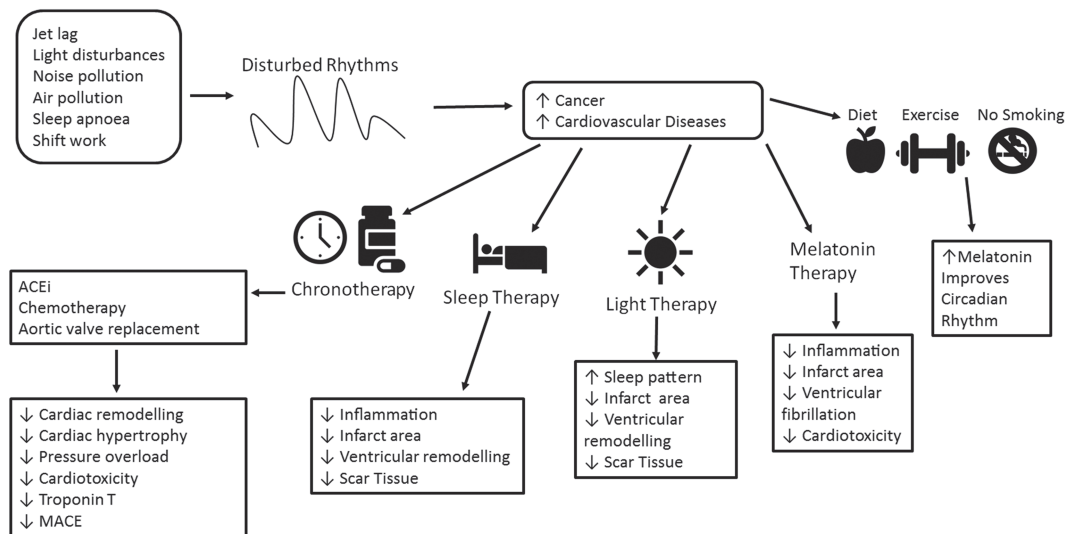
Jet lag
Light disturbances
Noise pollution
Air pollution
Sleep apnoea
Shift work

Disturbed Rhythms

↑ Cancer
↑ Cardiovascular Diseases

Diet Exercise No Smoking

↑Melatonin
Improves
Circadian
Rhythm

Chronotherapy

ACEi
Chemotherapy
Aortic valve replacement

↓ Cardiac remodelling
↓ Cardiac hypertrophy
↓ Pressure overload
↓ Cardiotoxicity
↓ Troponin T
↓ MACE

Sleep Therapy

↓ Inflammation
↓ Infarct area
↓ Ventricular remodelling
↓ Scar Tissue

Light Therapy

↑ Sleep pattern
↓ Infarct area
↓ Ventricular remodelling
↓ Scar Tissue

Melatonin Therapy

↓ Inflammation
↓ Infarct area
↓ Ventricular fibrillation
↓ Cardiotoxicity